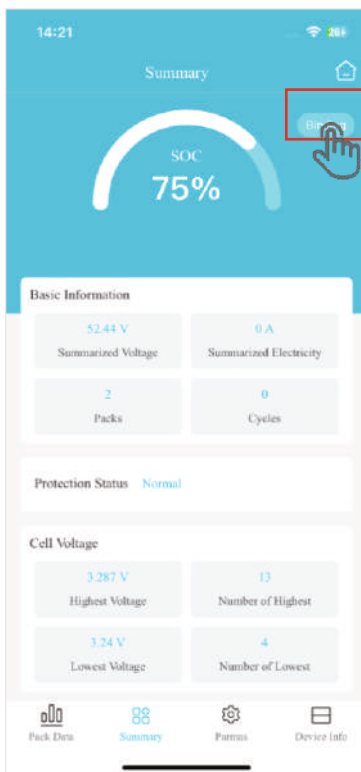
14:21

26+

Summary

Bi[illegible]g

SOC
75%

Basic Information

52.44 V
Summarized Voltage

0 A
Summarized Electricity

2
Packs

0
Cycles

Protection Status Normal

Cell Voltage

3.287 V
Highest Voltage

13
Number of Highest

3.24 V
Lowest Voltage

4
Number of Lowest

Pack Data
Summary
Params
Device Info